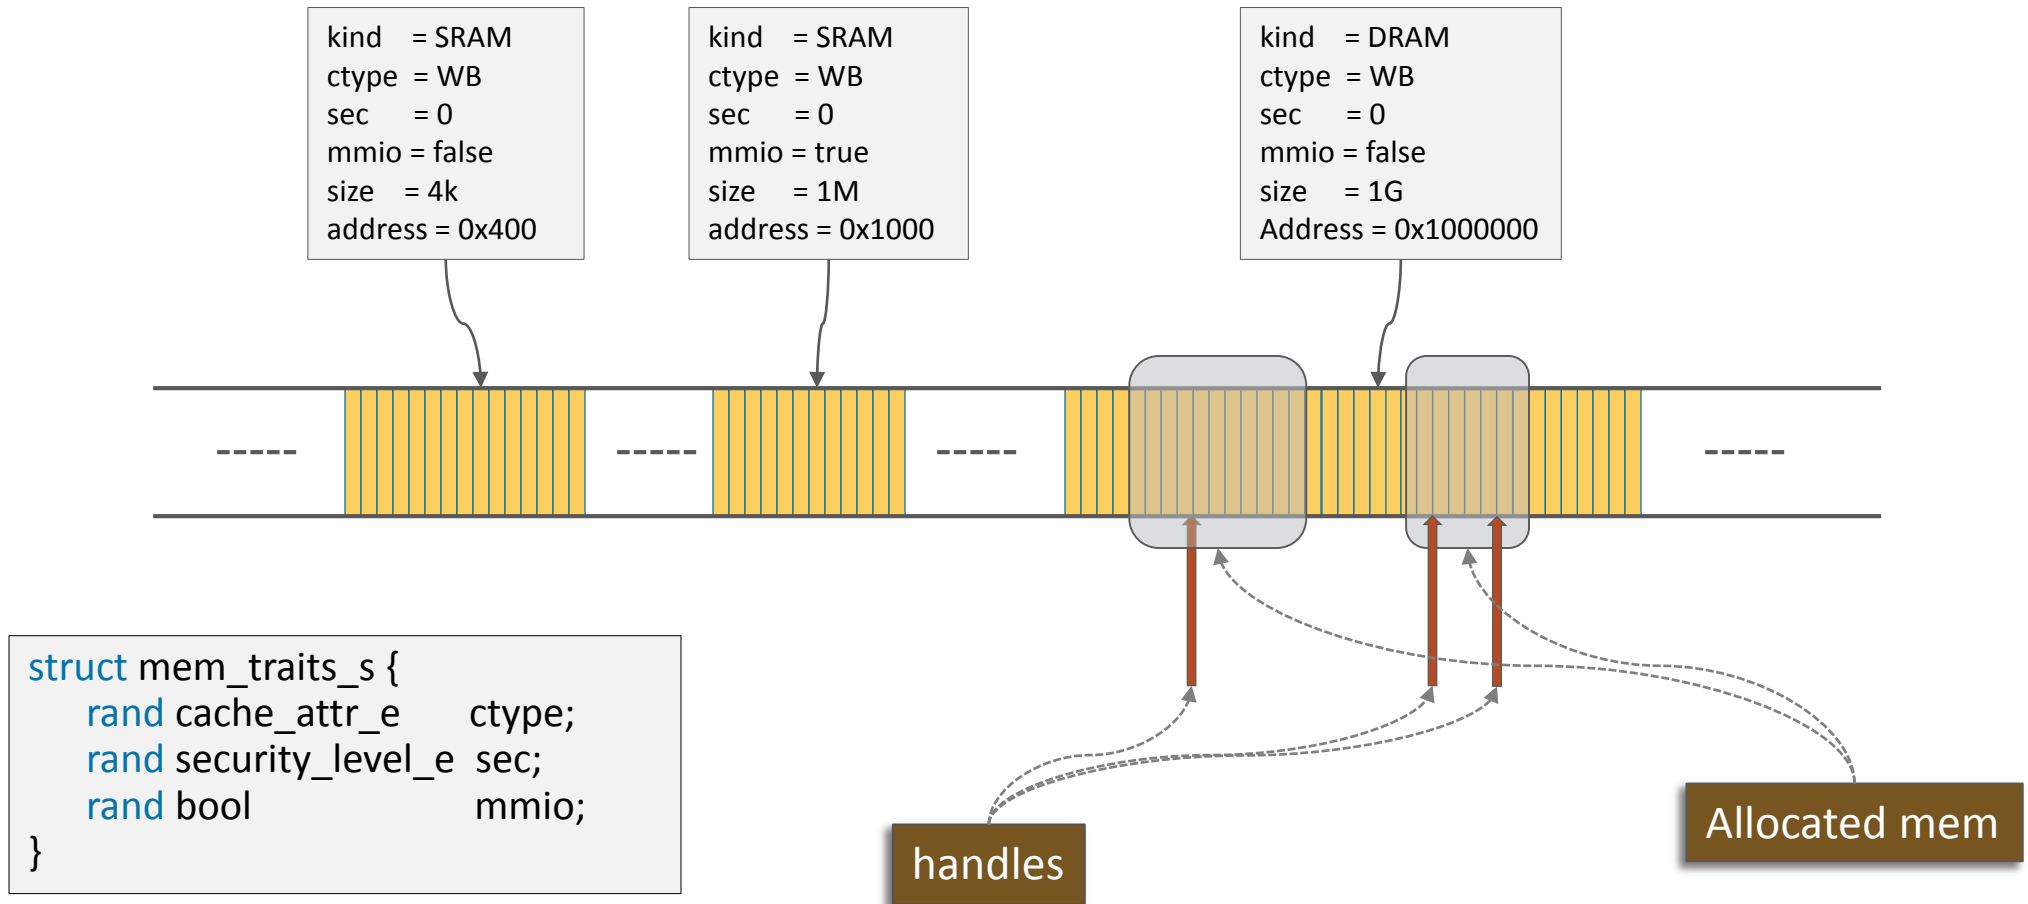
kind = SRAM
ctype = WB
sec = 0
mmio = false
size = 4k
address = 0x400

kind = SRAM
ctype = WB
sec = 0
mmio = true
size = 1M
address = 0x1000

kind = DRAM
ctype = WB
sec = 0
mmio = false
size = 1G
Address = 0x1000000

-----

-----

-----

-----

struct mem_traits_s {
rand cache_attr_e ctype;
rand security_level_e sec;
rand bool mmio;
}

handles

Allocated mem